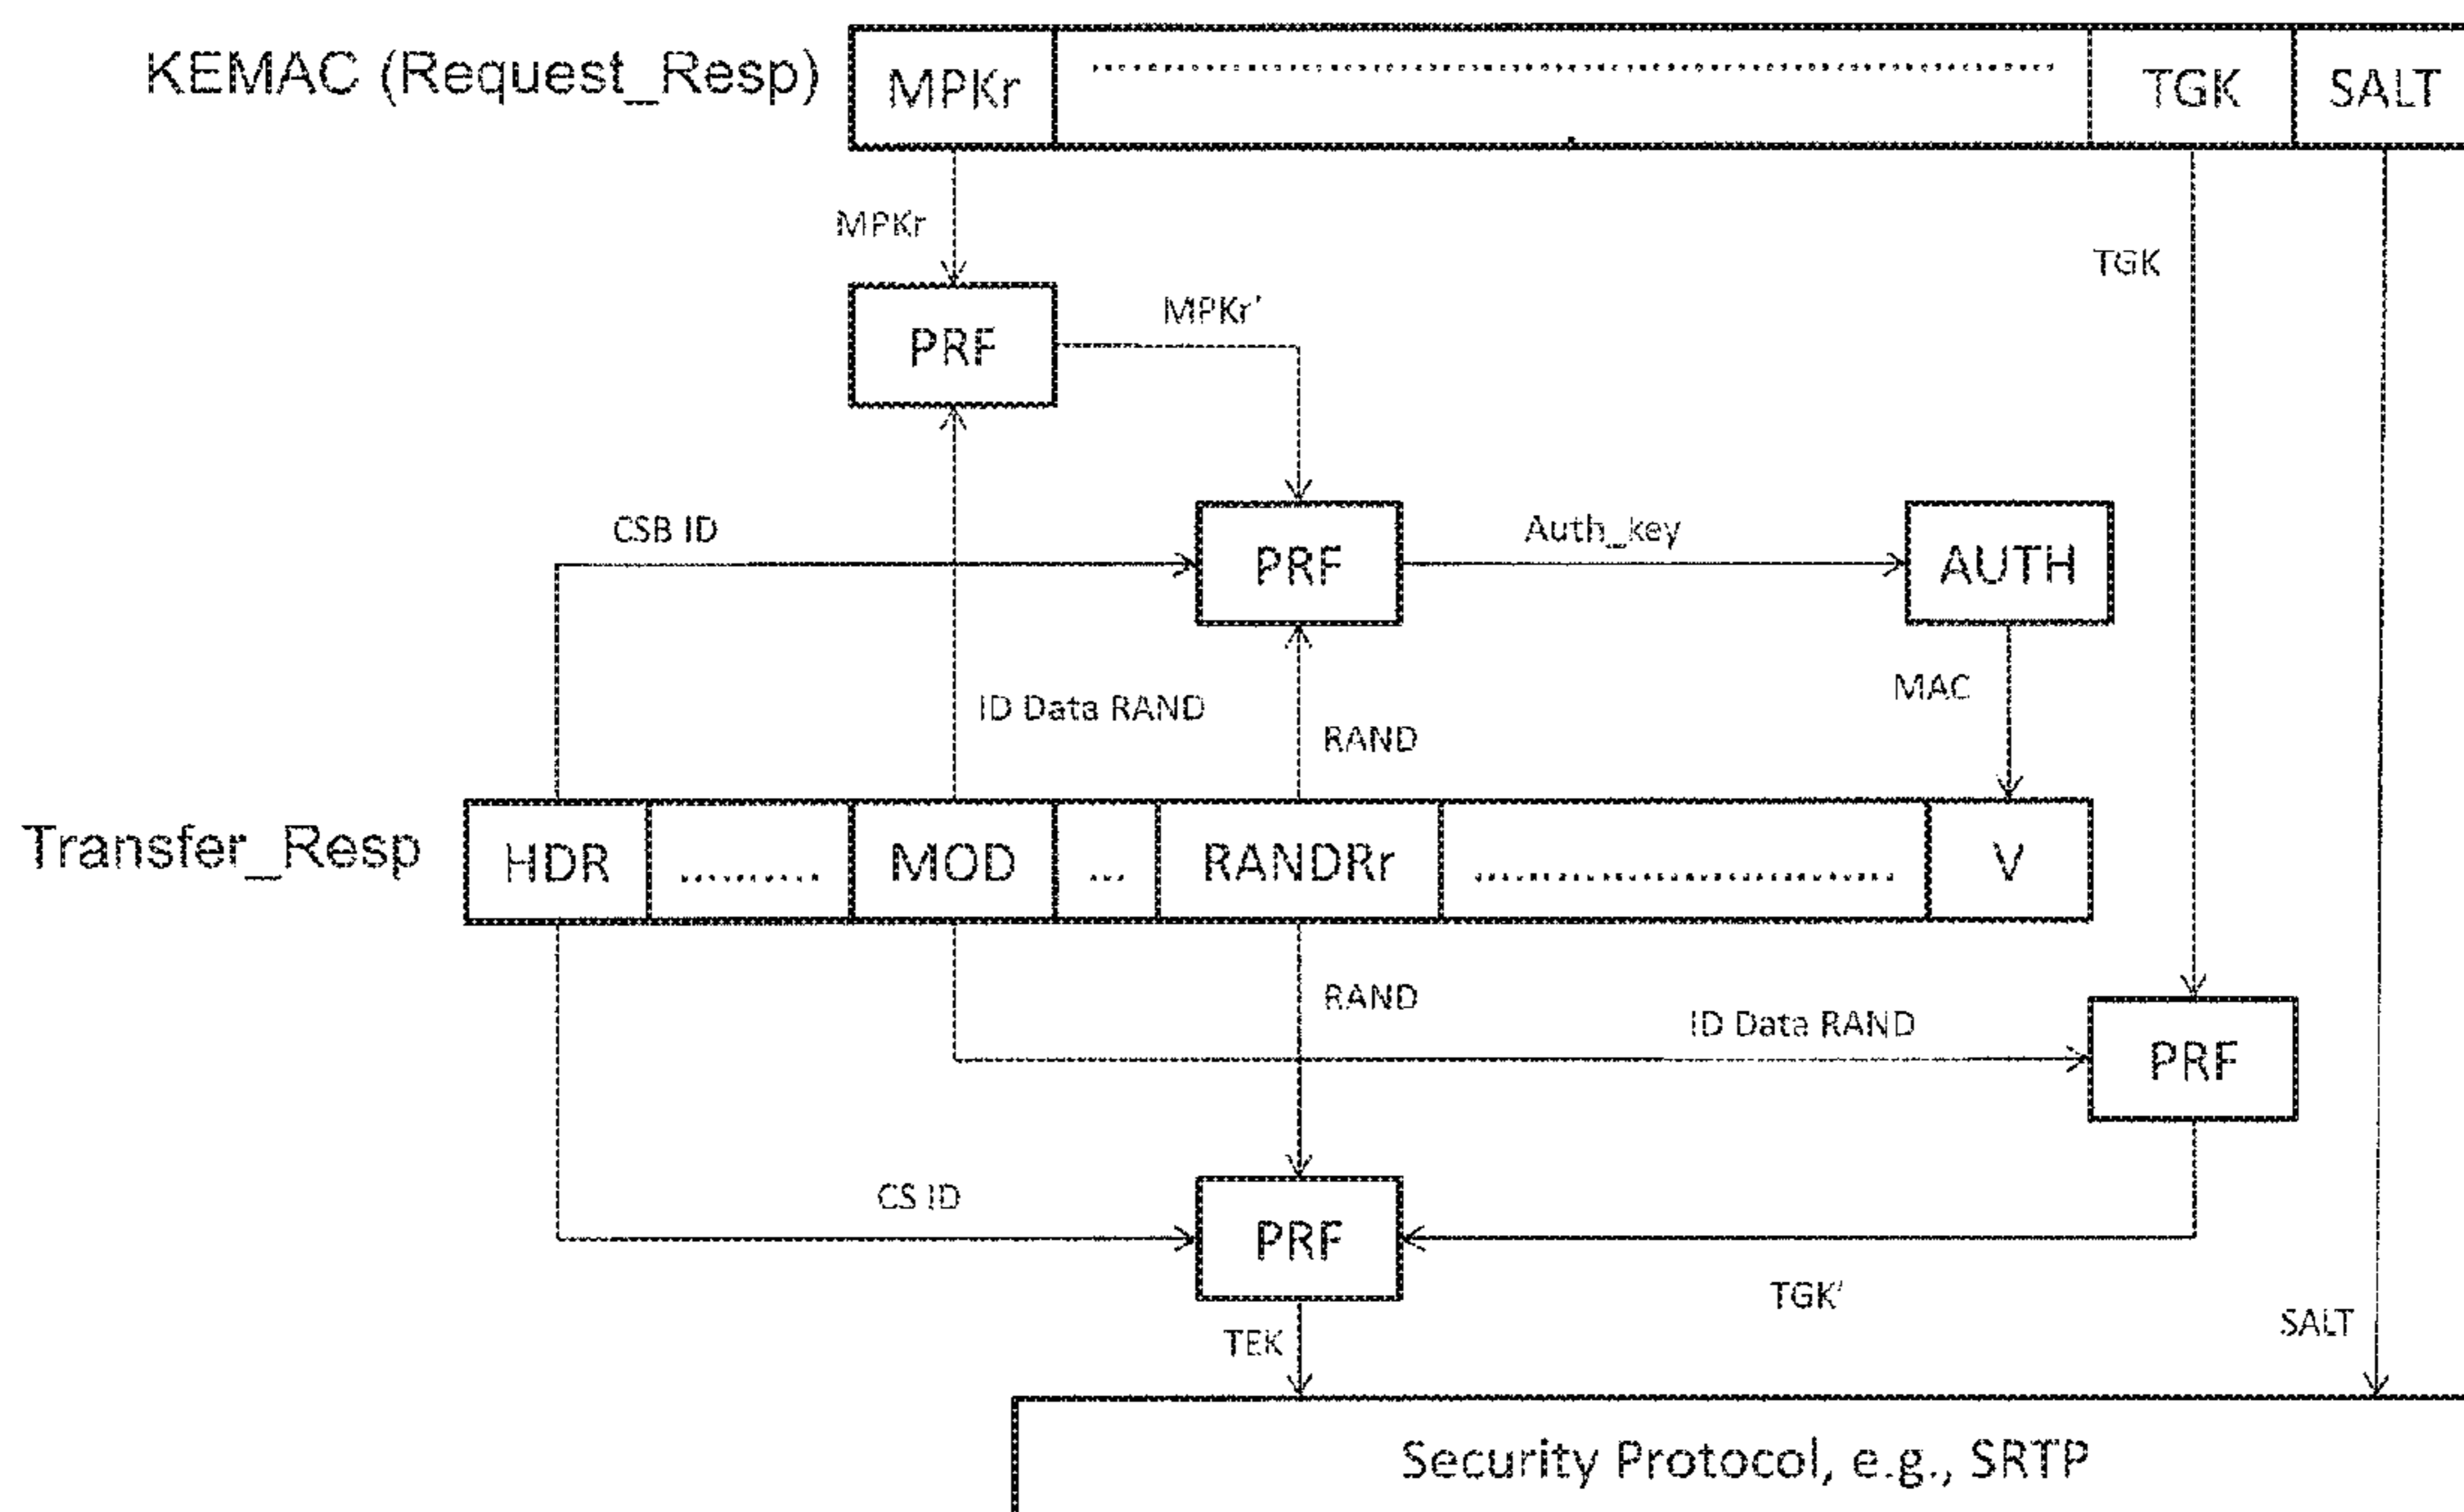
KEMAC (Request_Resp)

| MPKr | ........................................ | TGK | SALT |
|---|---|---|---|

MPKr

TGK

PRF

MPKr'

CSB ID

PRF

Auth_key

AUTH

ID Data RAND

RAND

MAC

Transfer_Resp

| HDR | ......... | MOD | ... | RANDRr | .............................. | V |
|---|---|---|---|---|---|---|

RAND

ID Data RAND

PRF

CS ID

PRF

TGK'

SALT

TEK

Security Protocol, e.g., SRTP